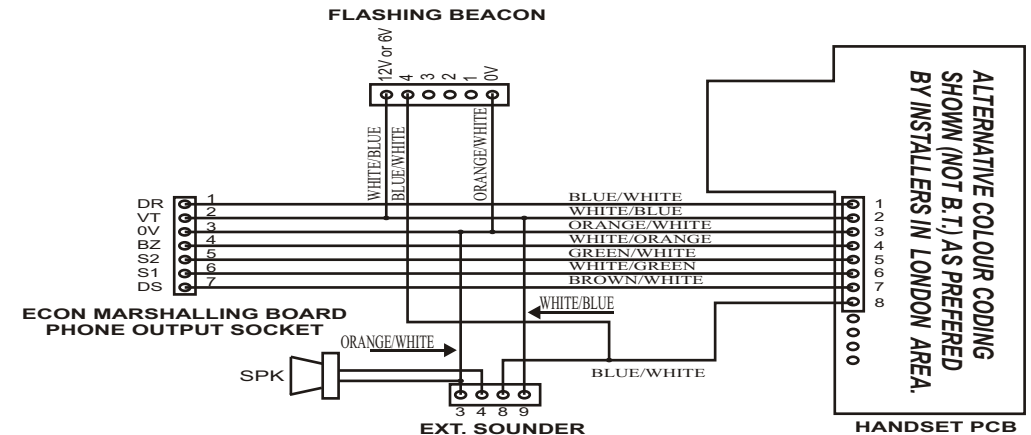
FLASHING BEACON

12V or 6V
4
3
2
1
0V

WHITE/BLUE
BLUE/WHITE
ORANGE/WHITE

ALTERNATIVE COLOUR CODING SHOWN (NOT B.T.) AS PREFERED BY INSTALLERS IN LONDON AREA.

DR 1
VT 2
0V 3
BZ 4
S2 5
S1 6
DS 7

BLUE/WHITE
WHITE/BLUE
ORANGE/WHITE
WHITE/ORANGE
GREEN/WHITE
WHITE/GREEN
BROWN/WHITE

1
2
3
4
5
6
7
8

ECON MARSHALLING BOARD
PHONE OUTPUT SOCKET

WHITE/BLUE

ORANGE/WHITE

SPK

BLUE/WHITE

3 4 8 9
EXT. SOUNDER

HANDSET PCB